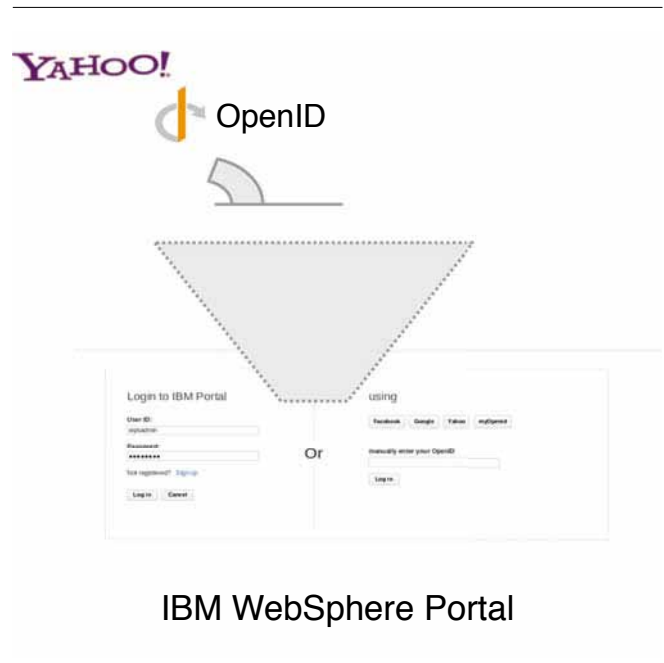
YAHOO!

OpenID

Login to IBM Portal

User ID:

wpsadmin

Password:

•••••••••

Not registered? Sign up

Log in Cancel

Or

using

Facebook Google Yahoo myOpenid

manually enter your OpenID

Log in

IBM WebSphere Portal